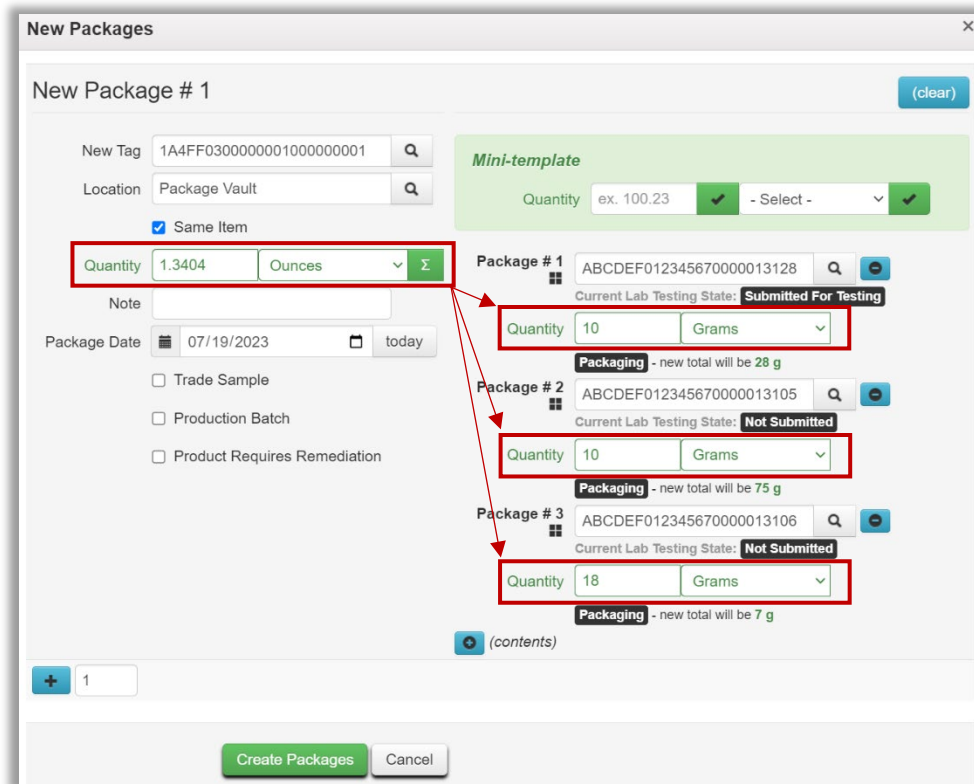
New Packages

×

New Package # 1

(clear)

New Tag 1A4FF0300000001000000001

Location Package Vault

Same Item

Quantity 1.3404 Ounces Σ

Note

Package Date 07/19/2023 today

Trade Sample

Production Batch

Product Requires Remediation

Mini-template

Quantity ex. 100.23 - Select -

Package # 1 ABCDEF012345670000013128

Current Lab Testing State: Submitted For Testing

Quantity 10 Grams

Packaging - new total will be 28 g

Package # 2 ABCDEF012345670000013105

Current Lab Testing State: Not Submitted

Quantity 10 Grams

Packaging - new total will be 75 g

Package # 3 ABCDEF012345670000013106

Current Lab Testing State: Not Submitted

Quantity 18 Grams

Packaging - new total will be 7 g

(contents)

1

Create Packages Cancel